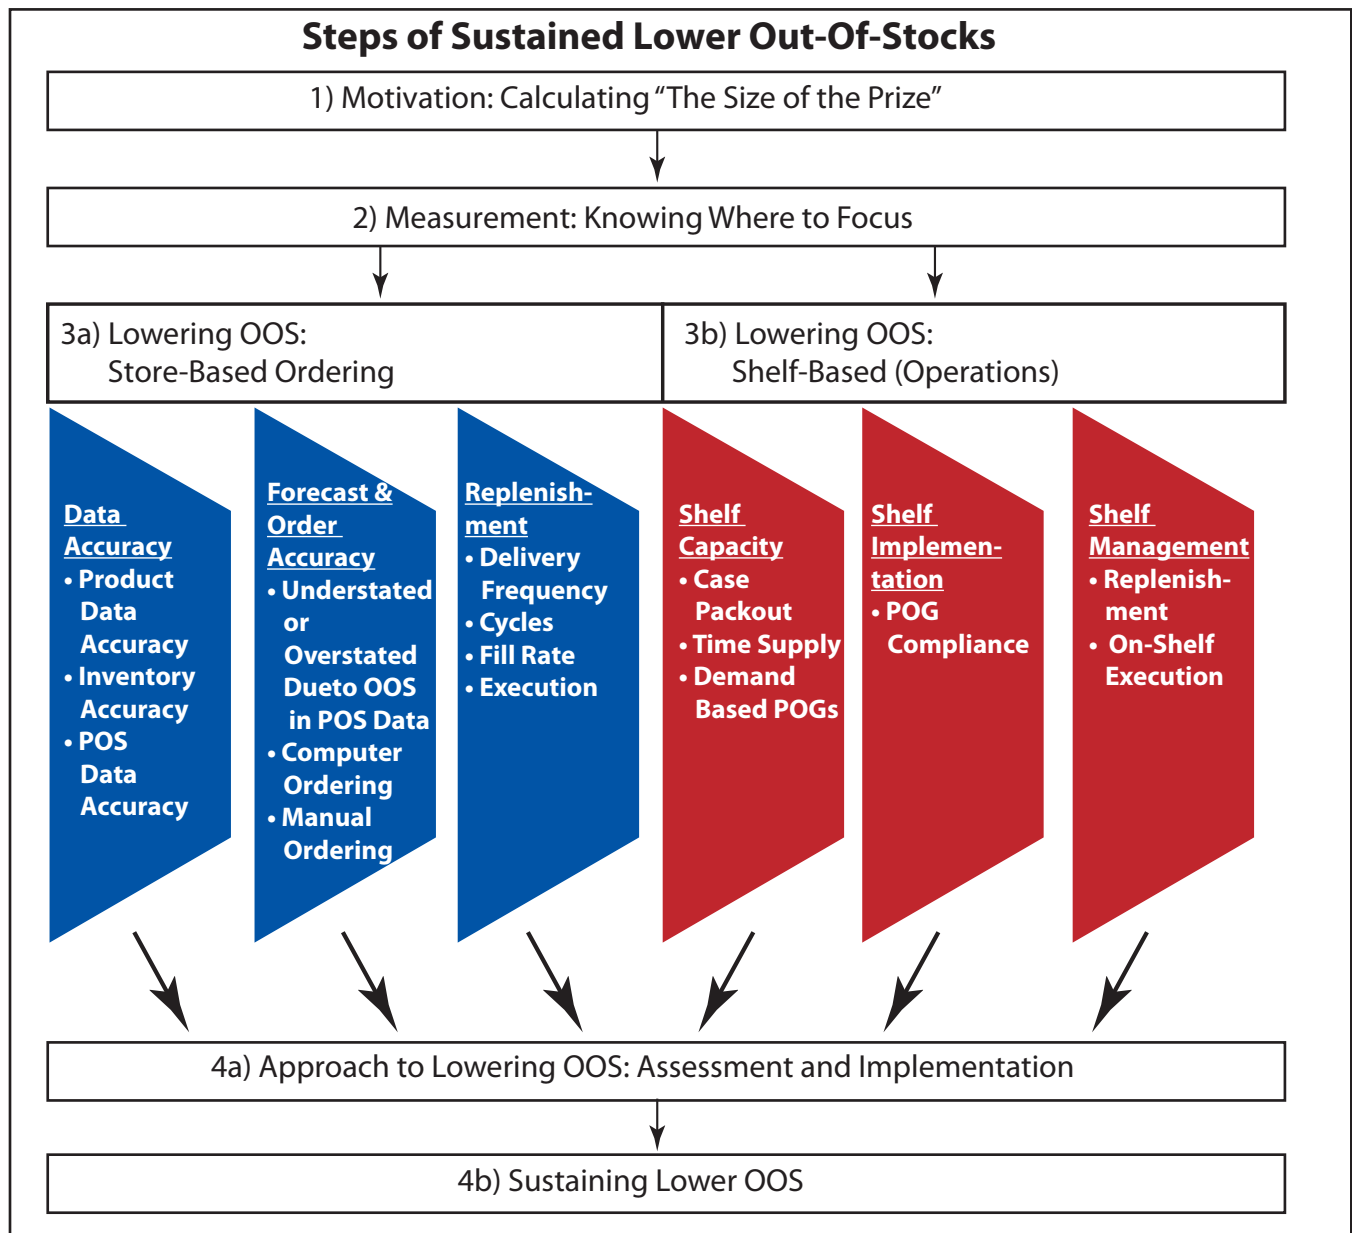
Steps of Sustained Lower Out-Of-Stocks

1) Motivation: Calculating "The Size of the Prize"

2) Measurement: Knowing Where to Focus

3a) Lowering OOS: Store-Based Ordering

3b) Lowering OOS: Shelf-Based (Operations)

Data Accuracy
• Product Data Accuracy
• Inventory Accuracy
• POS Data Accuracy

Forecast & Order Accuracy
• Understated or Overstated Dueto OOS in POS Data
• Computer Ordering
• Manual Ordering

Replenishment
• Delivery Frequency
• Cycles
• Fill Rate
• Execution

Shelf Capacity
• Case Packout
• Time Supply
• Demand Based POGs

Shelf Implementation
• POG Compliance

Shelf Management
• Replenishment
• On-Shelf Execution

4a) Approach to Lowering OOS: Assessment and Implementation

4b) Sustaining Lower OOS